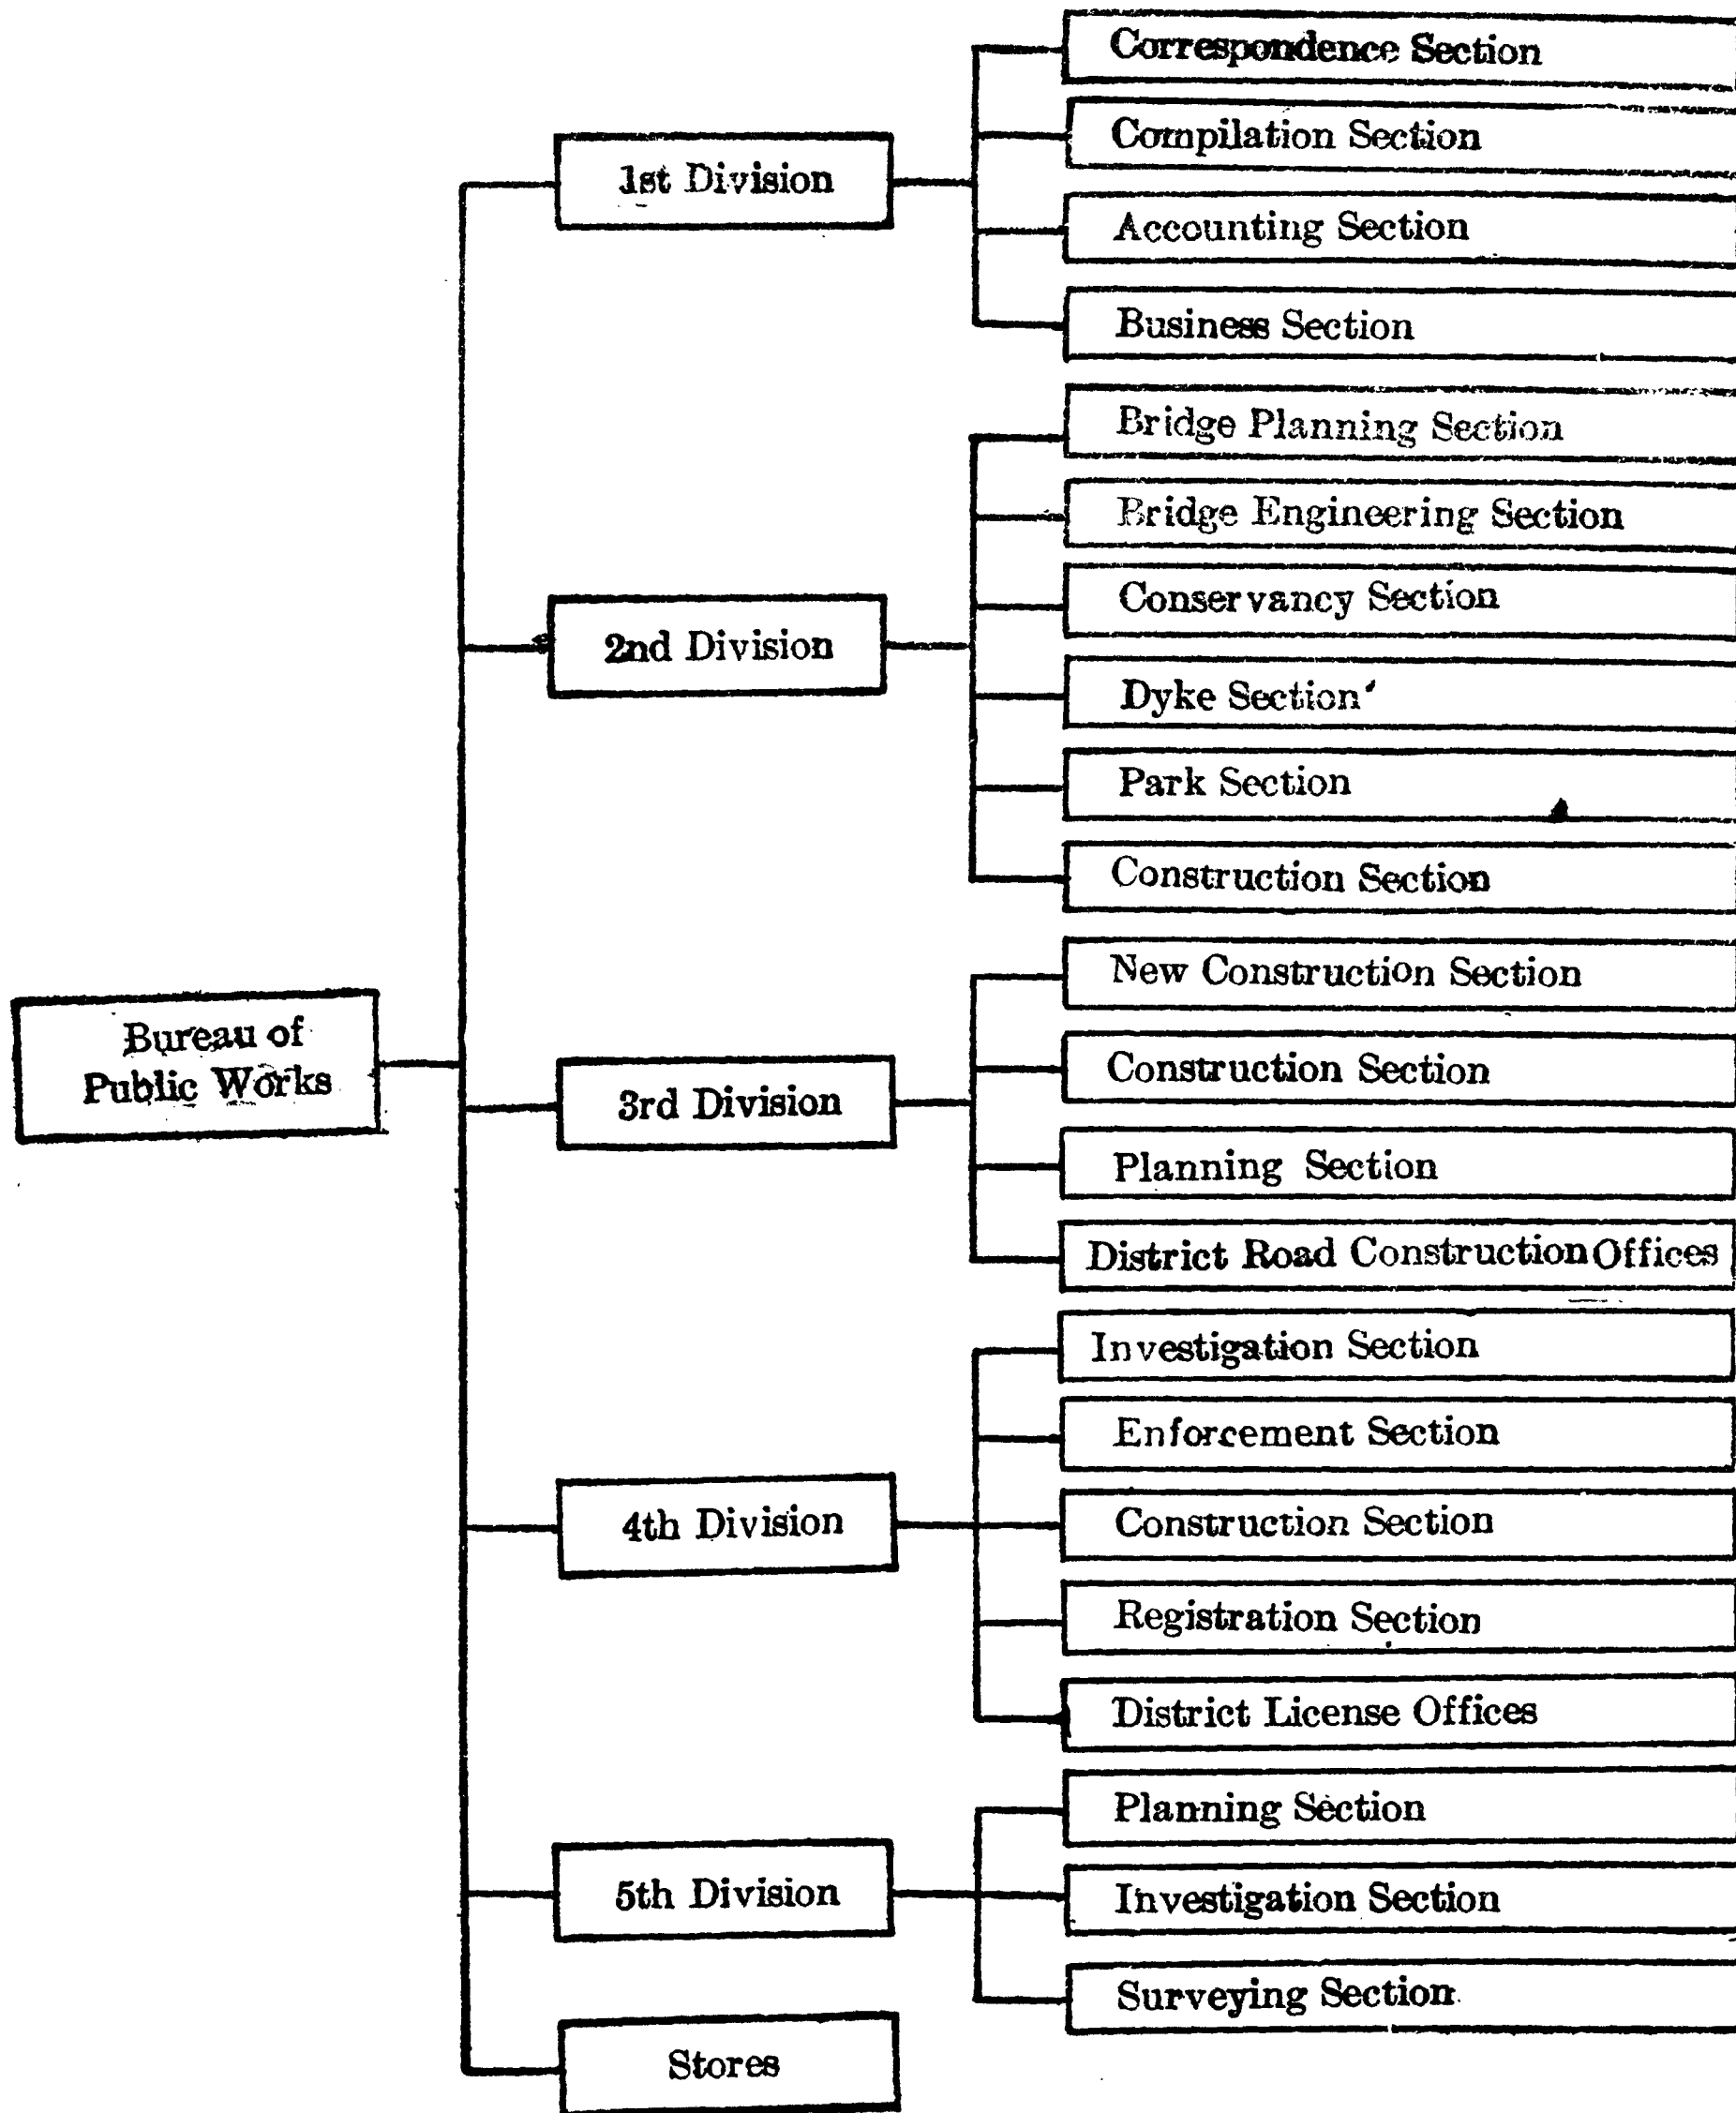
Bureau of Public Works

1st Division

Correspondence Section

Compilation Section

Accounting Section

Business Section

2nd Division

Bridge Planning Section

Bridge Engineering Section

Conservancy Section

Dyke Section

Park Section

Construction Section

3rd Division

New Construction Section

Construction Section

Planning Section

District Road Construction Offices

4th Division

Investigation Section

Enforcement Section

Construction Section

Registration Section

District License Offices

5th Division

Planning Section

Investigation Section

Surveying Section

Stores